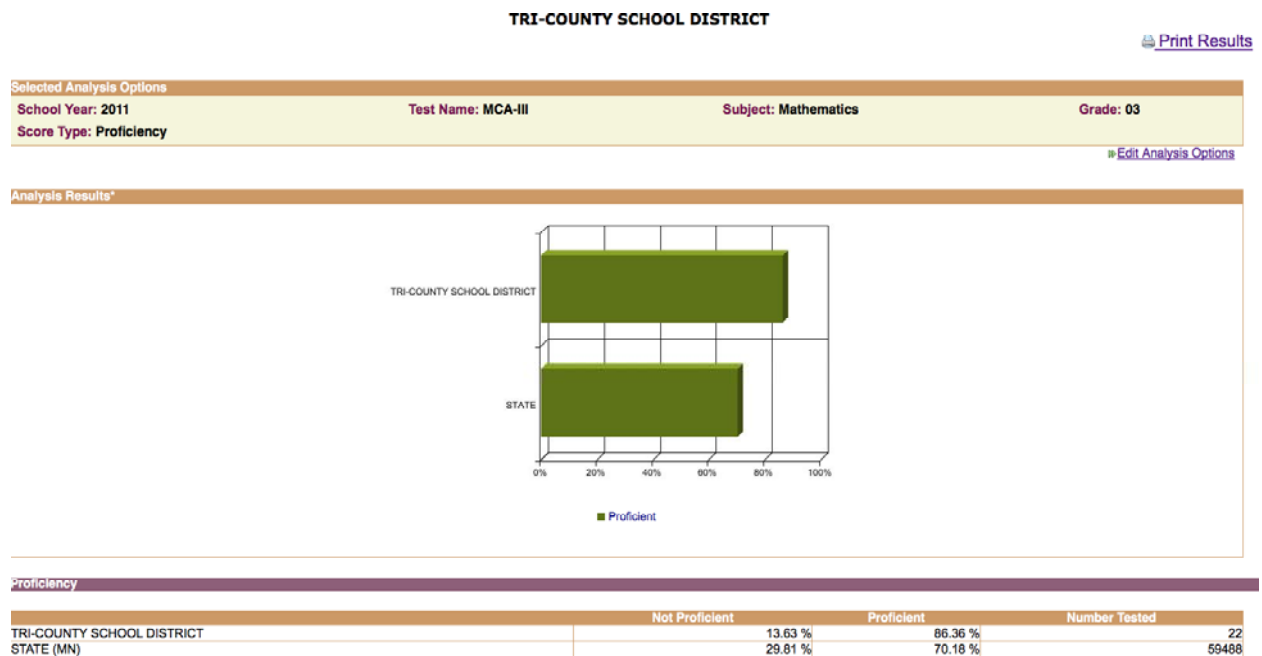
TRI-COUNTY SCHOOL DISTRICT

Print Results

Selected Analysis Options

School Year: 2011
Test Name: MCA-III
Subject: Mathematics
Grade: 03
Score Type: Proficiency

Edit Analysis Options

Analysis Results*

TRI-COUNTY SCHOOL DISTRICT

STATE

0% 20% 40% 60% 80% 100%

Proficient

Proficiency

| | Not Proficient | Proficient | Number Tested |
|---|---|---|---|
| TRI-COUNTY SCHOOL DISTRICT | 13.63 % | 86.36 % | 22 |
| STATE (MN) | 29.81 % | 70.18 % | 59488 |